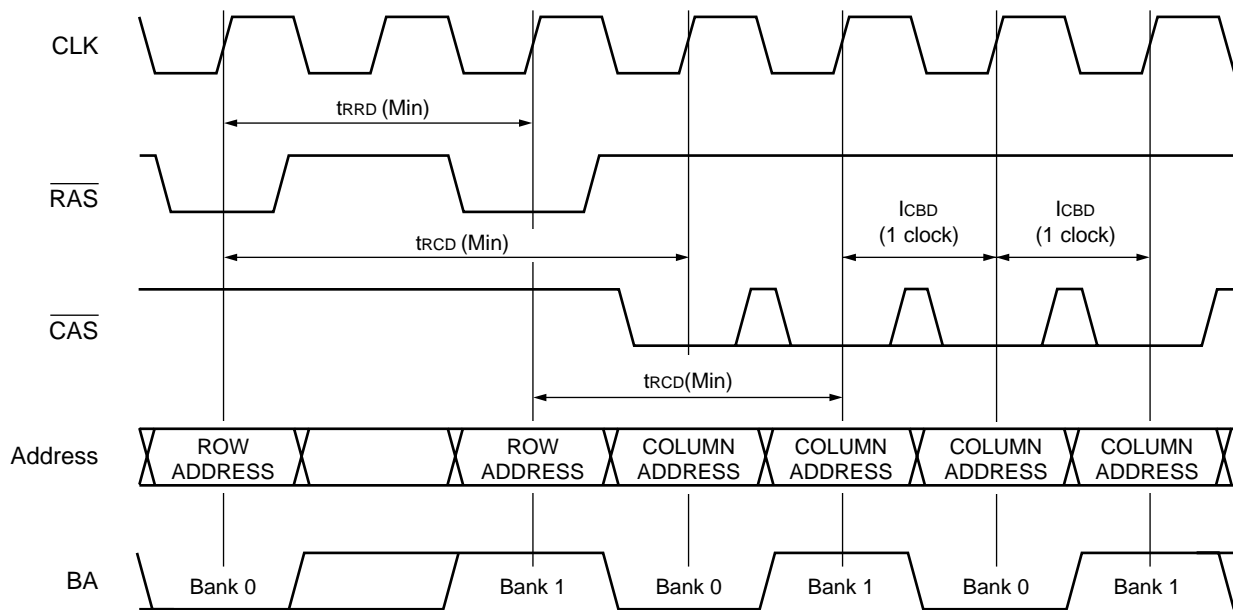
CLK

$t_{RRD}$ (Min)

$\overline{RAS}$

$t_{RCD}$ (Min)

$I_{CBD}$ (1 clock)

$I_{CBD}$ (1 clock)

$\overline{CAS}$

$t_{RCD}$(Min)

Address

ROW ADDRESS

ROW ADDRESS

COLUMN ADDRESS

COLUMN ADDRESS

COLUMN ADDRESS

COLUMN ADDRESS

BA

Bank 0

Bank 1

Bank 0

Bank 1

Bank 0

Bank 1